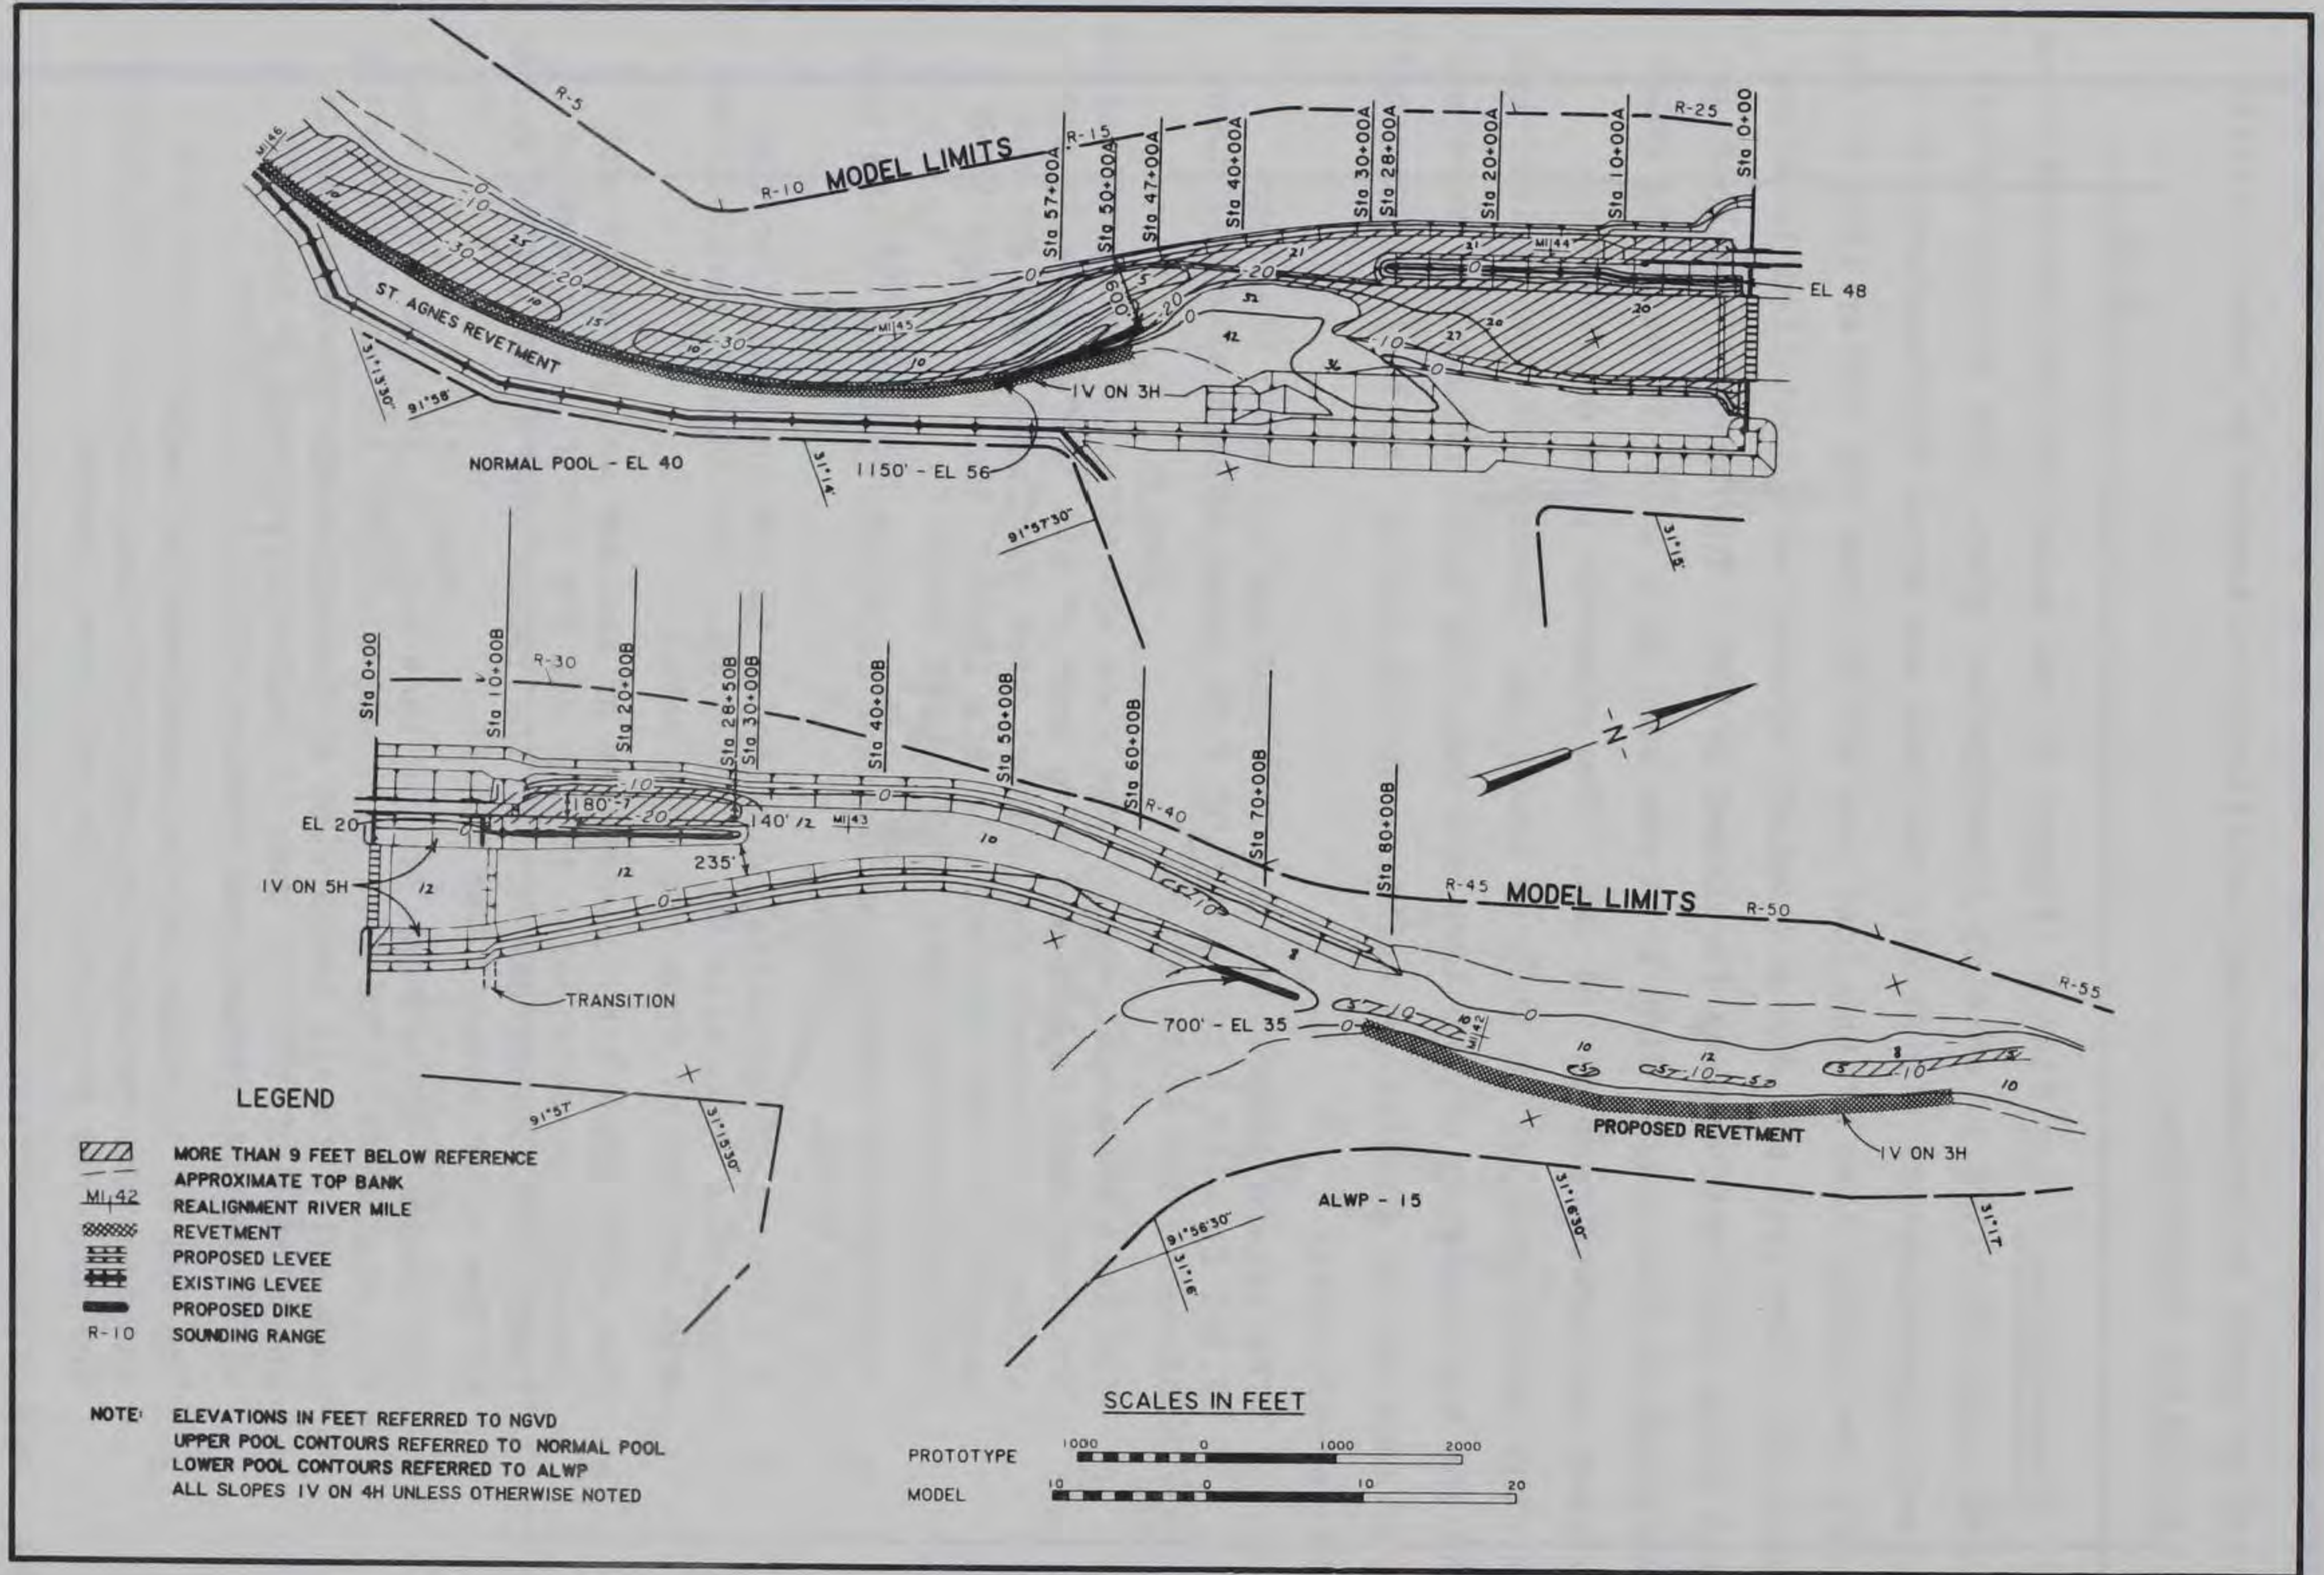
R-5
MI 46
R-10 MODEL LIMITS
R-15
Sta 57+00A
Sta 50+00A
Sta 47+00A
Sta 40+00A
Sta 30+00A
Sta 28+00A
Sta 20+00A
Sta 10+00A
R-25
Sta 0+00
0
10
30
25
20
10
15
ST. AGNES REVETMENT
31°13'30"
91°58'
MI 45
10
30
0
5
60
20
0
21
20
52
42
10
27
20
21
MI 44
0
20
EL 48
36
0
1V ON 3H
NORMAL POOL - EL 40
31°14'
1150' - EL 56
91°57'30"
31°15'
R-30
Sta 0+00
Sta 10+00B
Sta 20+00B
Sta 28+50B
Sta 30+00B
Sta 40+00B
Sta 50+00B
Sta 60+00B
Sta 70+00B
Sta 80+00B
N
10
0
180'
20
EL 20
0
140'
12
MI 43
R-40
10
235'
12
1V ON 5H
12
0
10
R-45 MODEL LIMITS
R-50
R-55
8
TRANSITION
700' - EL 35
0
10
10
MI 42
0
10
12
10
8
10
5
10
LEGEND
91°57'
31°15'30"
PROPOSED REVETMENT
1V ON 3H
MORE THAN 9 FEET BELOW REFERENCE
APPROXIMATE TOP BANK
MI 42 REALIGNMENT RIVER MILE
REVETMENT
PROPOSED LEVEE
EXISTING LEVEE
PROPOSED DIKE
R-10 SOUNDING RANGE
ALWP - 15
31°16'30"
91°56'30"
31°16'
31°17'
NOTE: ELEVATIONS IN FEET REFERRED TO NGVD
UPPER POOL CONTOURS REFERRED TO NORMAL POOL
LOWER POOL CONTOURS REFERRED TO ALWP
ALL SLOPES 1V ON 4H UNLESS OTHERWISE NOTED
SCALES IN FEET
PROTOTYPE 1000 0 1000 2000
MODEL 10 0 10 20